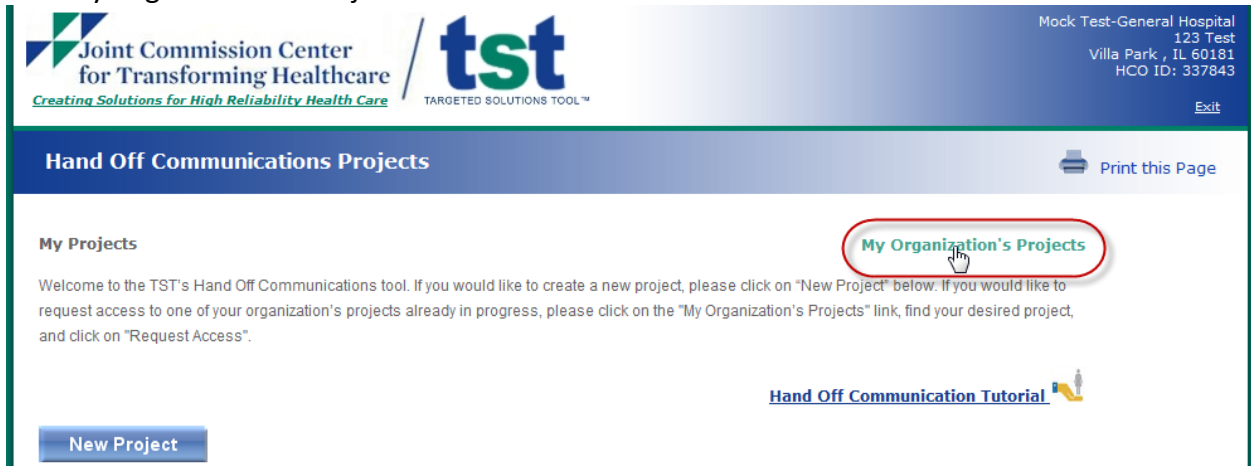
Joint Commission Center for Transforming Healthcare
Creating Solutions for High Reliability Health Care

tst
TARGETED SOLUTIONS TOOL™

Mock Test-General Hospital
123 Test
Villa Park , IL 60181
HCO ID: 337843

Exit

Hand Off Communications Projects

Print this Page

My Projects

My Organization's Projects

Welcome to the TST's Hand Off Communications tool. If you would like to create a new project, please click on "New Project" below. If you would like to request access to one of your organization's projects already in progress, please click on the "My Organization's Projects" link, find your desired project, and click on "Request Access".

Hand Off Communication Tutorial

New Project